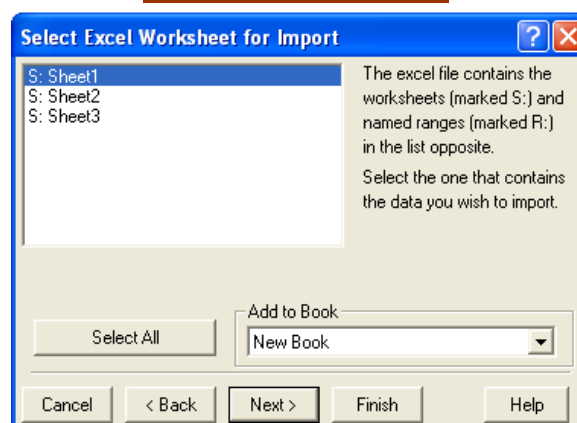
Select Excel Worksheet for Import

?

S: Sheet1
S: Sheet2
S: Sheet3

The excel file contains the worksheets (marked S:) and named ranges (marked R:) in the list opposite.

Select the one that contains the data you wish to import.

Select All

Add to Book

New Book

Cancel

< Back

Next >

Finish

Help